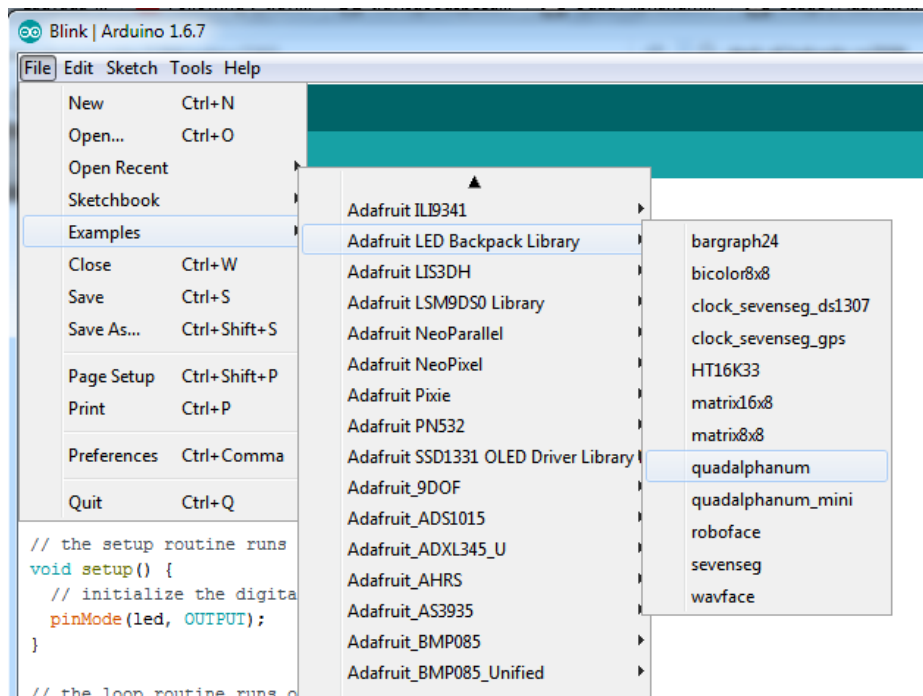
Blink | Arduino 1.6.7

File Edit Sketch Tools Help

New Ctrl+N
Open... Ctrl+O
Open Recent
Sketchbook
Examples
Close Ctrl+W
Save Ctrl+S
Save As... Ctrl+Shift+S
Page Setup Ctrl+Shift+P
Print Ctrl+P
Preferences Ctrl+Comma
Quit Ctrl+Q

Adafruit ILI9341
Adafruit LED Backpack Library
Adafruit LIS3DH
Adafruit LSM9DS0 Library
Adafruit NeoParallel
Adafruit NeoPixel
Adafruit Pixie
Adafruit PN532
Adafruit SSD1331 OLED Driver Library
Adafruit_9DOF
Adafruit_ADS1015
Adafruit_ADXL345_U
Adafruit_AHRS
Adafruit_AS3935
Adafruit_BMP085
Adafruit_BMP085_Unified

bargraph24
bicolor8x8
clock_sevenseg_ds1307
clock_sevenseg_gps
HT16K33
matrix16x8
matrix8x8
quadalphanum
quadalphanum_mini
roboface
sevenseg
wavface

// the setup routine runs
void setup() {
  // initialize the digita
  pinMode(led, OUTPUT);
}

// the loop routine runs o